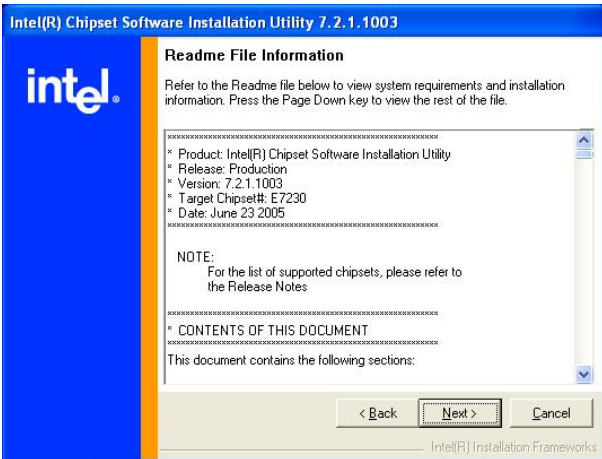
Intel(R) Chipset Software Installation Utility 7.2.1.1003

intel.

Readme File Information

Refer to the Readme file below to view system requirements and installation information. Press the Page Down key to view the rest of the file.

\*\*\*\*\*\*\*\*\*\*\*\*\*\*\*\*\*\*\*\*\*\*\*\*\*\*\*\*\*\*\*\*\*\*\*\*\*\*\*\*\*\*\*\*\*\*\*\*\*\*\*\*\*\*\*\*\*\*\*\*
\* Product: Intel(R) Chipset Software Installation Utility
\* Release: Production
\* Version: 7.2.1.1003
\* Target Chipset#: E7230
\* Date: June 23 2005
\*\*\*\*\*\*\*\*\*\*\*\*\*\*\*\*\*\*\*\*\*\*\*\*\*\*\*\*\*\*\*\*\*\*\*\*\*\*\*\*\*\*\*\*\*\*\*\*\*\*\*\*\*\*\*\*\*\*\*\*

NOTE:
For the list of supported chipsets, please refer to the Release Notes

\*\*\*\*\*\*\*\*\*\*\*\*\*\*\*\*\*\*\*\*\*\*\*\*\*\*\*\*\*\*\*\*\*\*\*\*\*\*\*\*\*\*\*\*\*\*\*\*\*\*\*\*\*\*\*\*\*\*\*\*
\* CONTENTS OF THIS DOCUMENT
\*\*\*\*\*\*\*\*\*\*\*\*\*\*\*\*\*\*\*\*\*\*\*\*\*\*\*\*\*\*\*\*\*\*\*\*\*\*\*\*\*\*\*\*\*\*\*\*\*\*\*\*\*\*\*\*\*\*\*\*
This document contains the following sections:

< Back   Next >   Cancel

Intel(R) Installation Frameworks